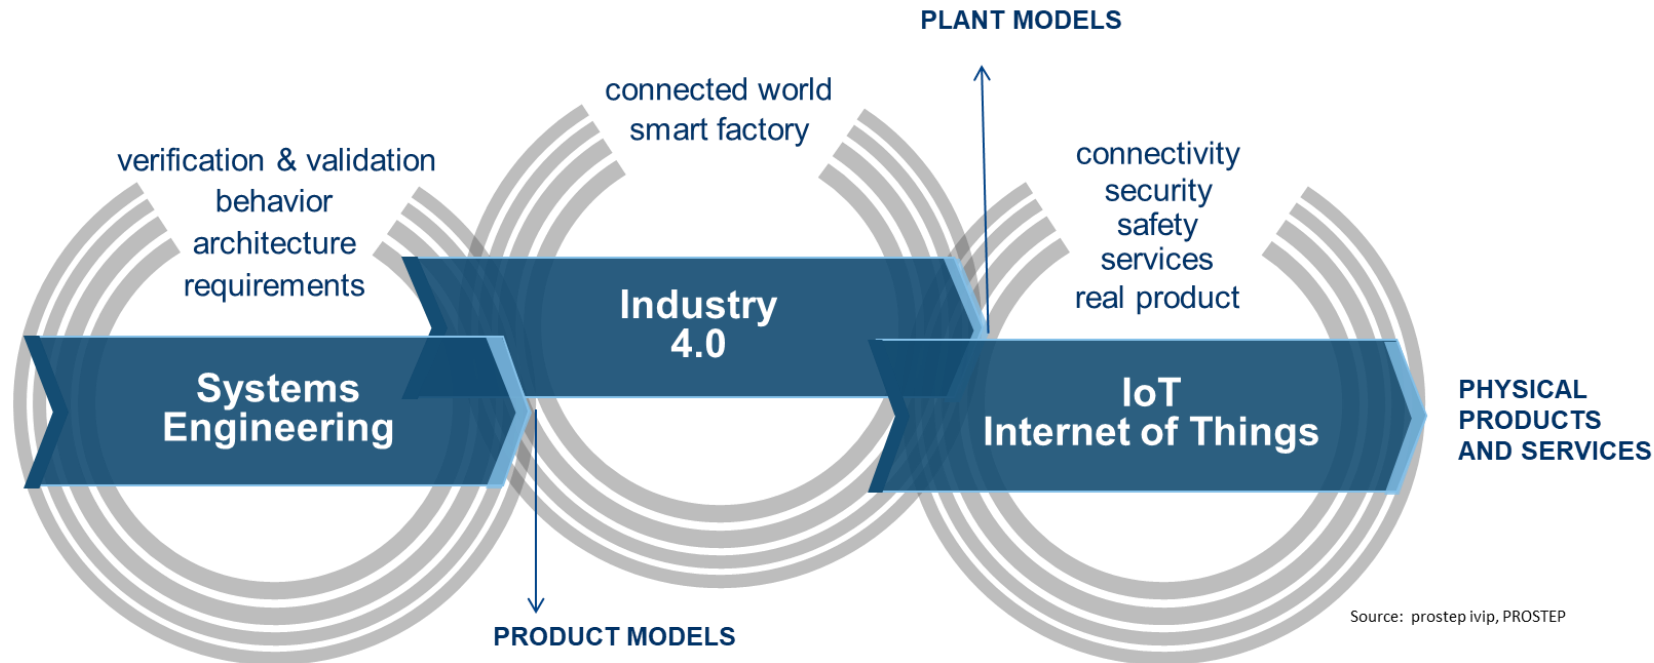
PLANT MODELS

connected world
smart factory

verification & validation
behavior
architecture
requirements

connectivity
security
safety
services
real product

Industry
4.0

Systems
Engineering

IoT
Internet of Things

PHYSICAL
PRODUCTS
AND SERVICES

PRODUCT MODELS

Source: prostep ivip, PROSTEP